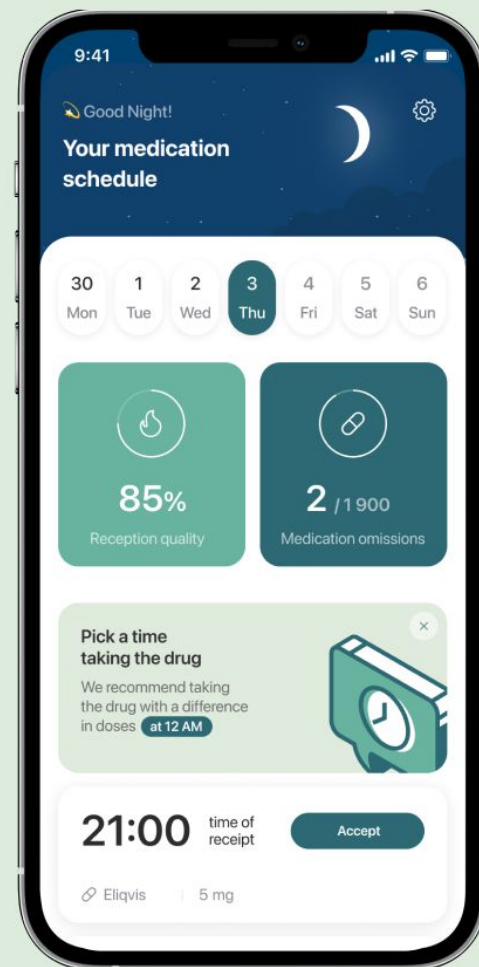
9:41

Good Night!

Your medication schedule

30 Mon
1 Tue
2 Wed
3 Thu
4 Fri
5 Sat
6 Sun

85%
Reception quality

2 / 1 900
Medication omissions

Pick a time taking the drug
We recommend taking the drug with a difference in doses at 12 AM

×

21:00 time of receipt
Accept

Eliqvis | 5 mg